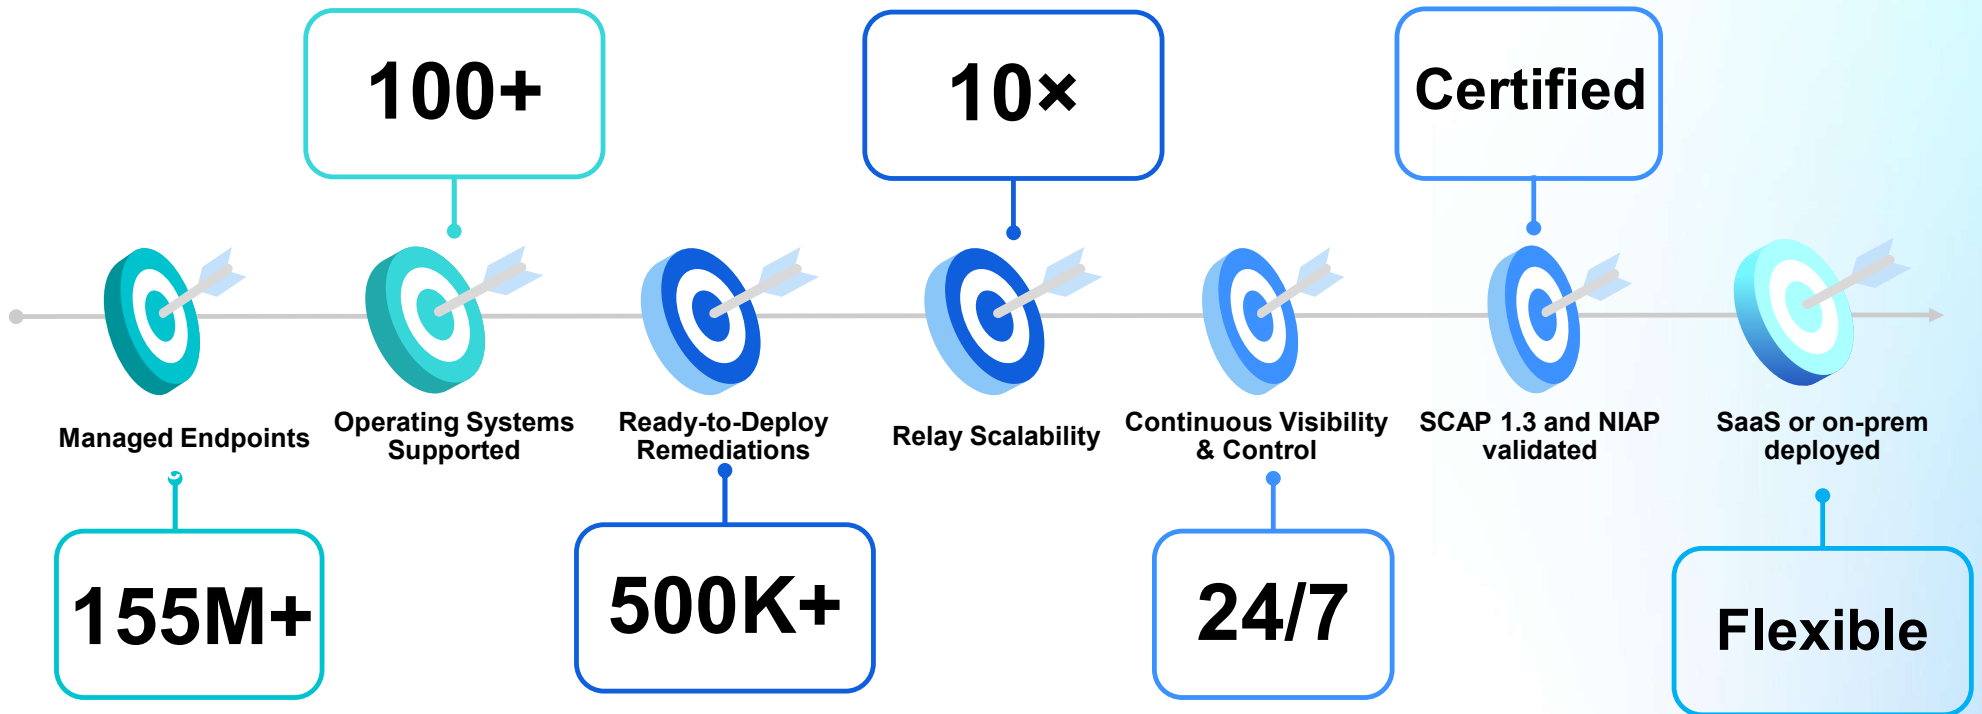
100+

10×

Certified

Managed Endpoints

155M+

Operating Systems Supported

Ready-to-Deploy Remediations

500K+

Relay Scalability

Continuous Visibility & Control

24/7

SCAP 1.3 and NIAP validated

SaaS or on-prem deployed

Flexible